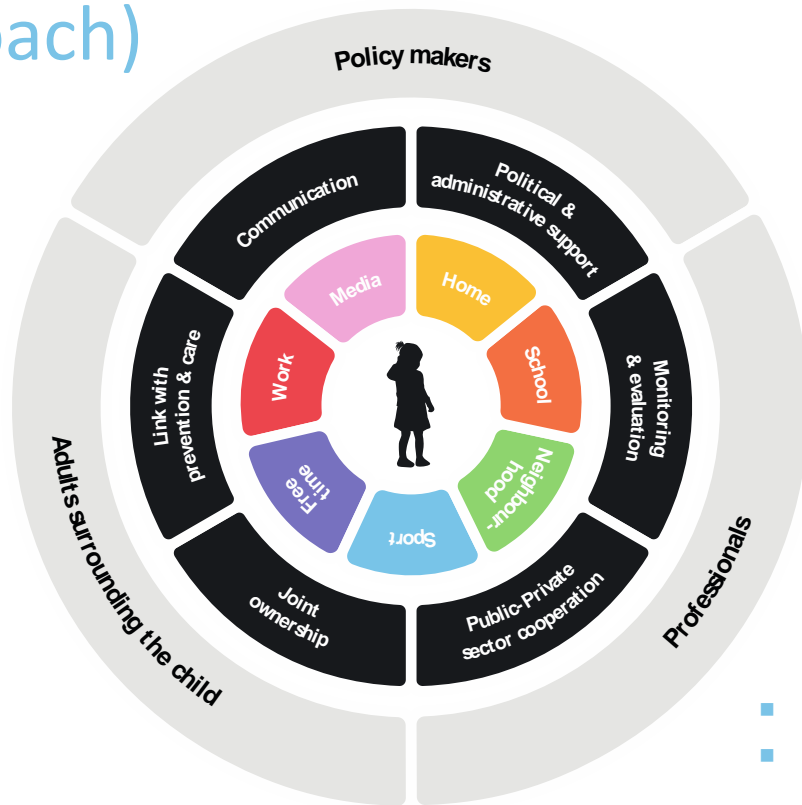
ach)

Policy makers

Communication

Political & administrative support

Monitoring & evaluation

Public-Private sector cooperation

Joint ownership

Link with prevention & care

Media

Home

School

Neighbour-hood

Sport

Free time

Work

Adults surrounding the child

Professionals